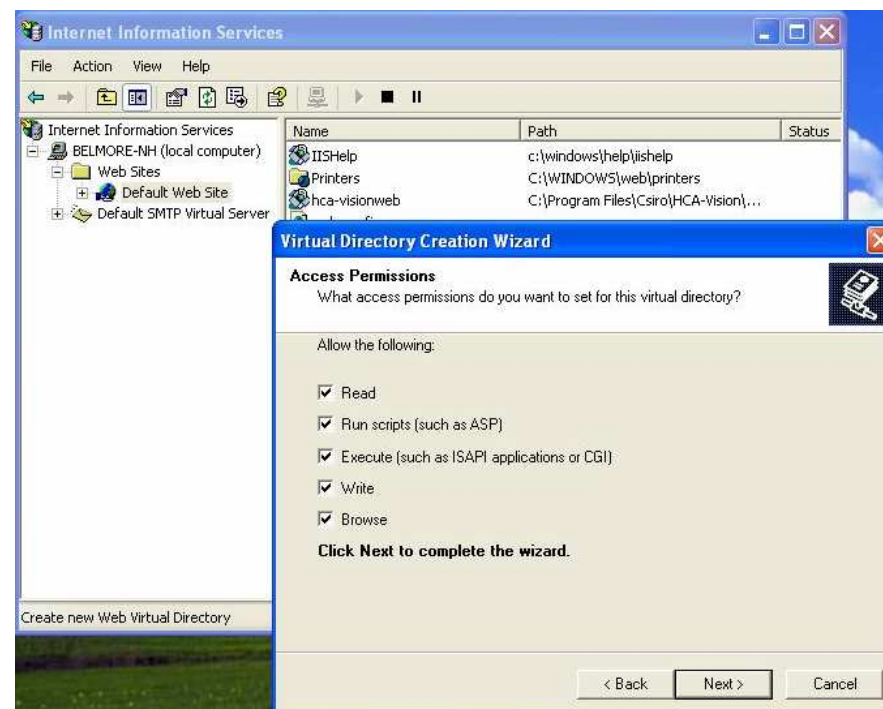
Internet Information Services

File Action View Help

Internet Information Services
BELMORE-NH (local computer)
Web Sites
Default Web Site
Default SMTP Virtual Server

| Name | Path | Status |
|---|---|---|
| IISHelp | c:\windows\help\iishelp | |
| Printers | C:\WINDOWS\web\printers | |
| hca-visionweb | C:\Program Files\Csiro\HCA-Vision\... | |

Create new Web Virtual Directory

Virtual Directory Creation Wizard

Access Permissions
What access permissions do you want to set for this virtual directory?

Allow the following:

Read

Run scripts (such as ASP)

Execute (such as ISAPI applications or CGI)

Write

Browse

Click Next to complete the wizard.

< Back Next > Cancel